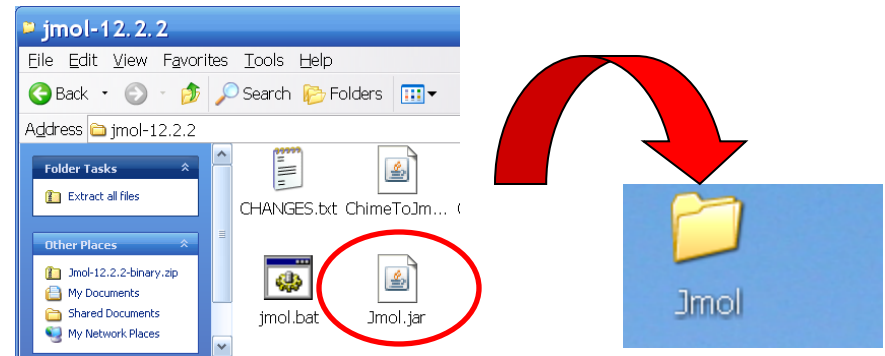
jmol-12.2.2

File Edit View Favorites Tools Help

Back Search Folders

Address jmol-12.2.2

Folder Tasks

Extract all files

Other Places

Jmol-12.2.2-binary.zip
My Documents
Shared Documents
My Network Places

CHANGES.txt ChimeToJm...

jmol.bat Jmol.jar

Jmol